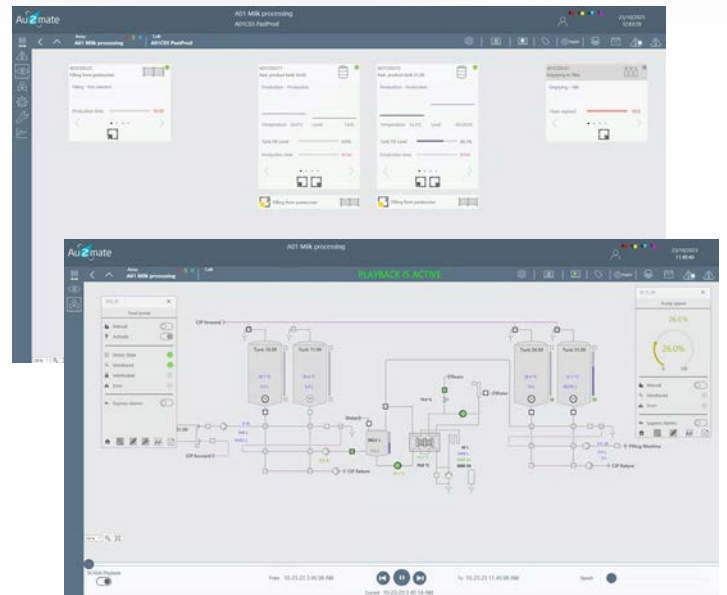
Au2mate

A01 Milk processing

A01C03 PastProd

Area A01 Milk processing

Cell A01C03 PastProd

Filling from pasteurizer

Production time

Past. product tank 10.00

Production

Temperature

Level

Tank fill Level

Production time

Past. product tank 21.00

Emptying to filler

Time expired

Filling from pasteurizer

Au2mate

A01 Milk processing

Area A01 Milk processing

PLAYBACK IS ACTIVE

Feed pump

Manual

Activate

Motor State

Monitored

Interlocked

Error

Bypass alarms

CIP forward

Tank 10.00

Tank 11.00

Tank 20.00

Tank 21.00

Effluent

Water

CIP forward

CIP Return

Filling Machine

CIP Return

Pump speed

26.0%

26.0%

Manual

Monitored

Error

Bypass alarms

Playback

From 10.23.23 3:45:58 AM

To 10.23.23 11:40:58 AM

Speed

Current 10.23.23 3:45:14 AM